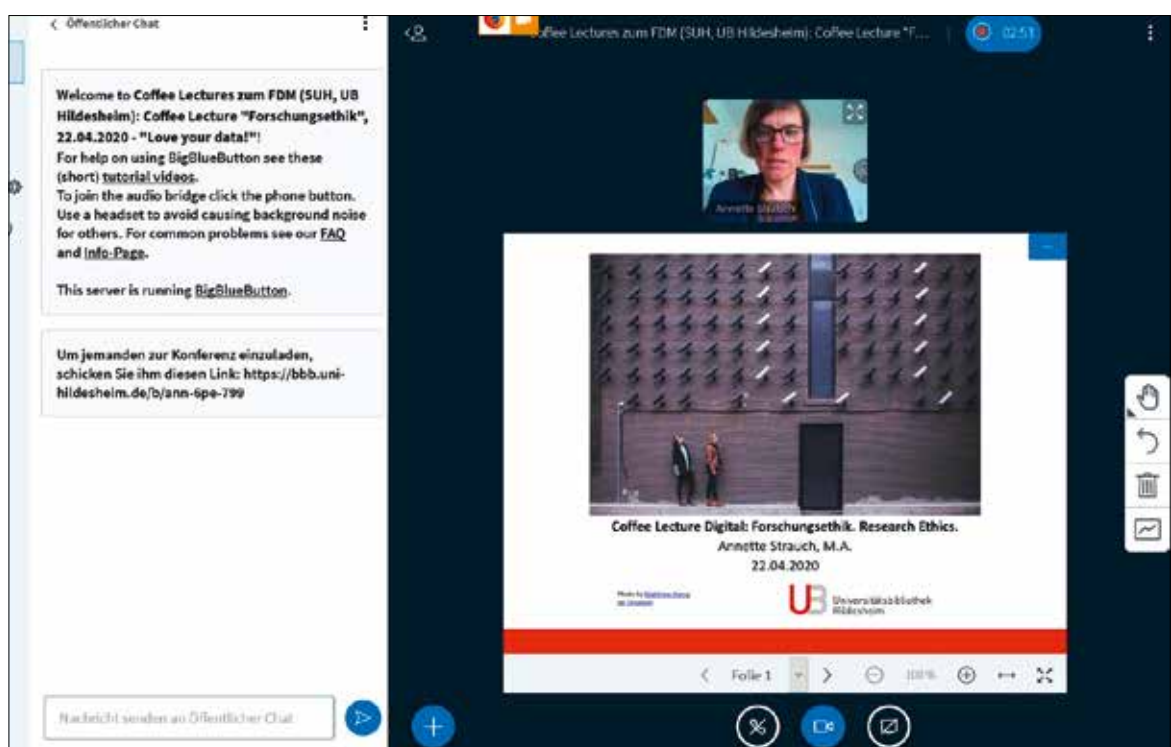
< Öffentlicher Chat

Welcome to Coffee Lectures zum FDM (SUH, UB Hildesheim): Coffee Lecture "Forschungsethik", 22.04.2020 - "Love your data!"!
For help on using BigBlueButton see these (short) tutorial videos.
To join the audio bridge click the phone button. Use a headset to avoid causing background noise for others. For common problems see our FAQ and Info-Page.

This server is running BigBlueButton.

Um jemanden zur Konferenz einzuladen, schicken Sie ihm diesen Link: https://bbb.uni-hildesheim.de/b/ann-6pe-799

Nachricht senden an Öffentlicher Chat

Coffee Lectures zum FDM (SUH, UB Hildesheim): Coffee Lecture "F...

02:51

Annette Strauch

Coffee Lecture Digital: Forschungsethik. Research Ethics.
Annette Strauch, M.A.
22.04.2020

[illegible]

Universitätsbibliothek Hildesheim

Folie 1

100%